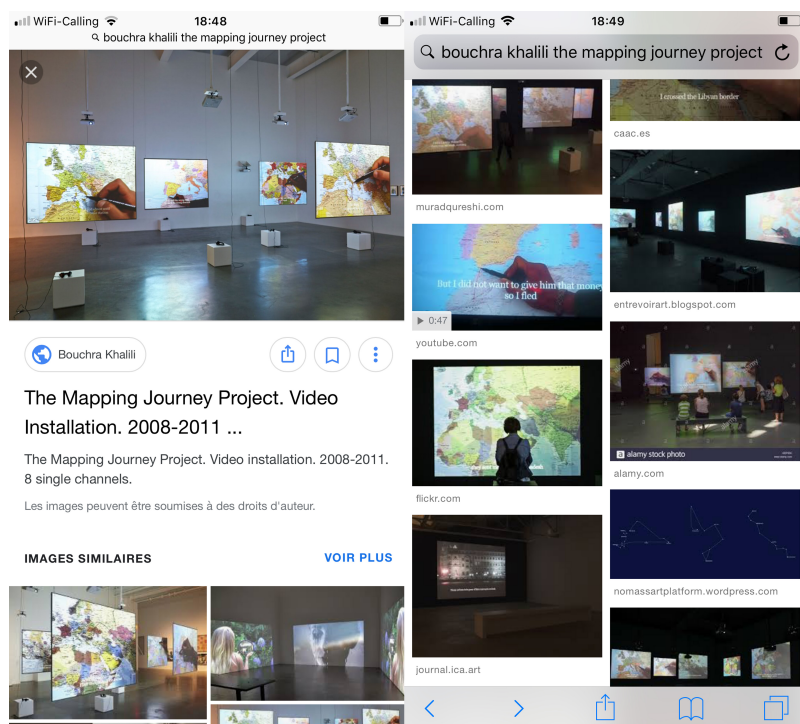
WiFi-Calling 18:48

bouchra khalili the mapping journey project

Bouchra Khalili

The Mapping Journey Project. Video Installation. 2008-2011 ...

The Mapping Journey Project. Video installation. 2008-2011. 8 single channels.

Les images peuvent être soumises à des droits d'auteur.

IMAGES SIMILAIRES

VOIR PLUS

WiFi-Calling 18:49

bouchra khalili the mapping journey project

I crossed the Libyan border

caac.es

muradqureshi.com

But I did not want to give him that money so I fled

0:47

youtube.com

entrevoirart.blogspot.com

alamy stock photo

alamy.com

flickr.com

nomassartplatform.wordpress.com

journal.ica.art